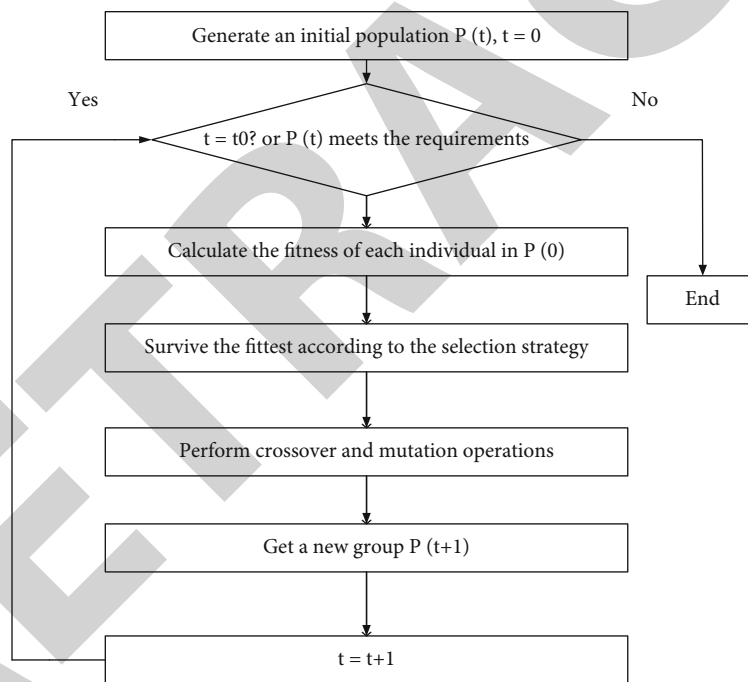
Generate an initial population P (t), t = 0

Yes

No

t = t0? or P (t) meets the requirements

Calculate the fitness of each individual in P (0)

End

Survive the fittest according to the selection strategy

Perform crossover and mutation operations

Get a new group P (t+1)

t = t+1

RETRACTED